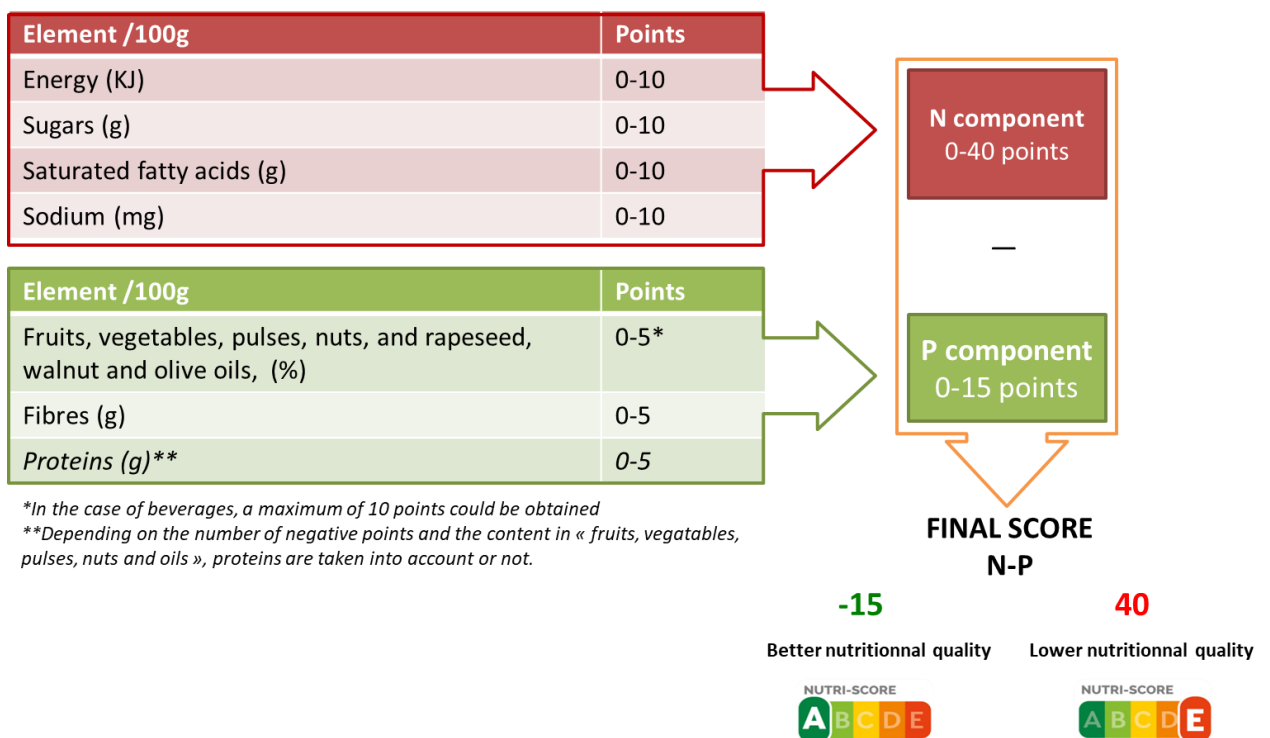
| Element /100g | Points |
|---|---|
| Energy (KJ) | 0-10 |
| Sugars (g) | 0-10 |
| Saturated fatty acids (g) | 0-10 |
| Sodium (mg) | 0-10 |

| Element /100g | Points |
|---|---|
| Fruits, vegetables, pulses, nuts, and rapeseed, walnut and olive oils, (%) | 0-5* |
| Fibres (g) | 0-5 |
| *Proteins (g)*** | *0-5* |

*In the case of beverages, a maximum of 10 points could be obtained
**Depending on the number of negative points and the content in « fruits, vegatables, pulses, nuts and oils », proteins are taken into account or not.

N component
0-40 points

—

P component
0-15 points

FINAL SCORE
N-P

-15
Better nutritionnal quality

40
Lower nutritionnal quality

NUTRI-SCORE
A B C D E

NUTRI-SCORE
A B C D E